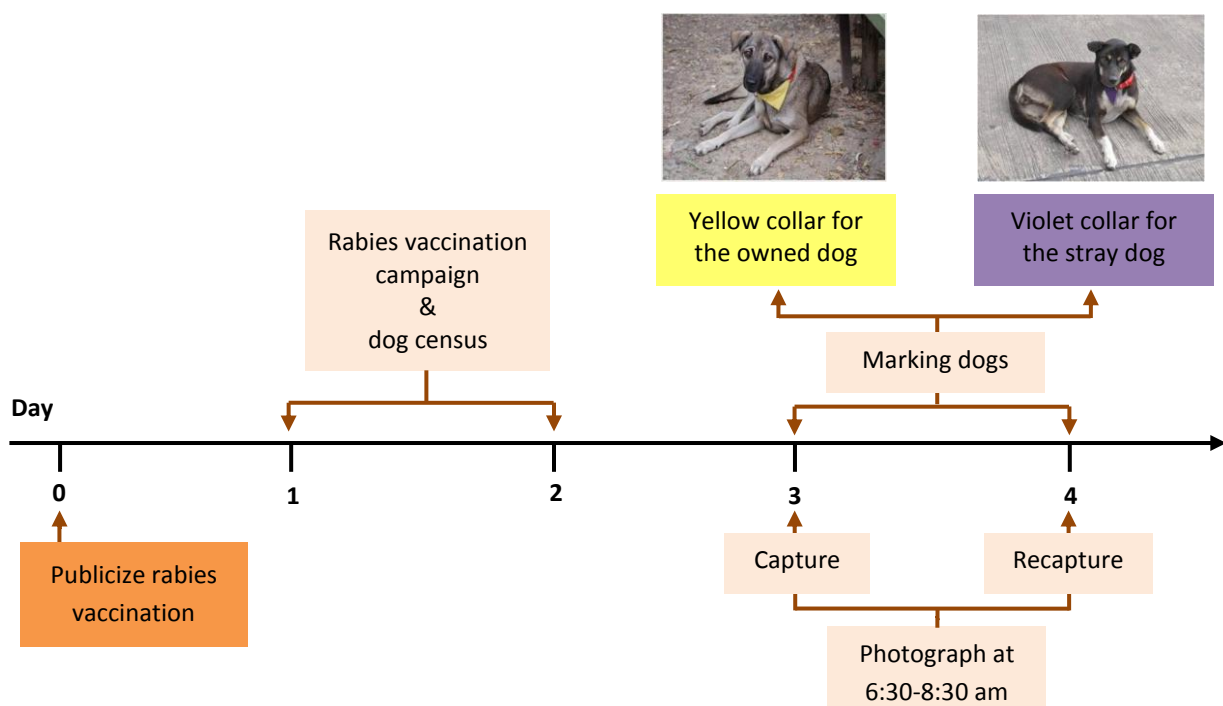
Yellow collar for the owned dog

Violet collar for the stray dog

Rabies vaccination campaign & dog census

Marking dogs

Day

0

1

2

3

4

Publicize rabies vaccination

Capture

Recapture

Photograph at 6:30-8:30 am